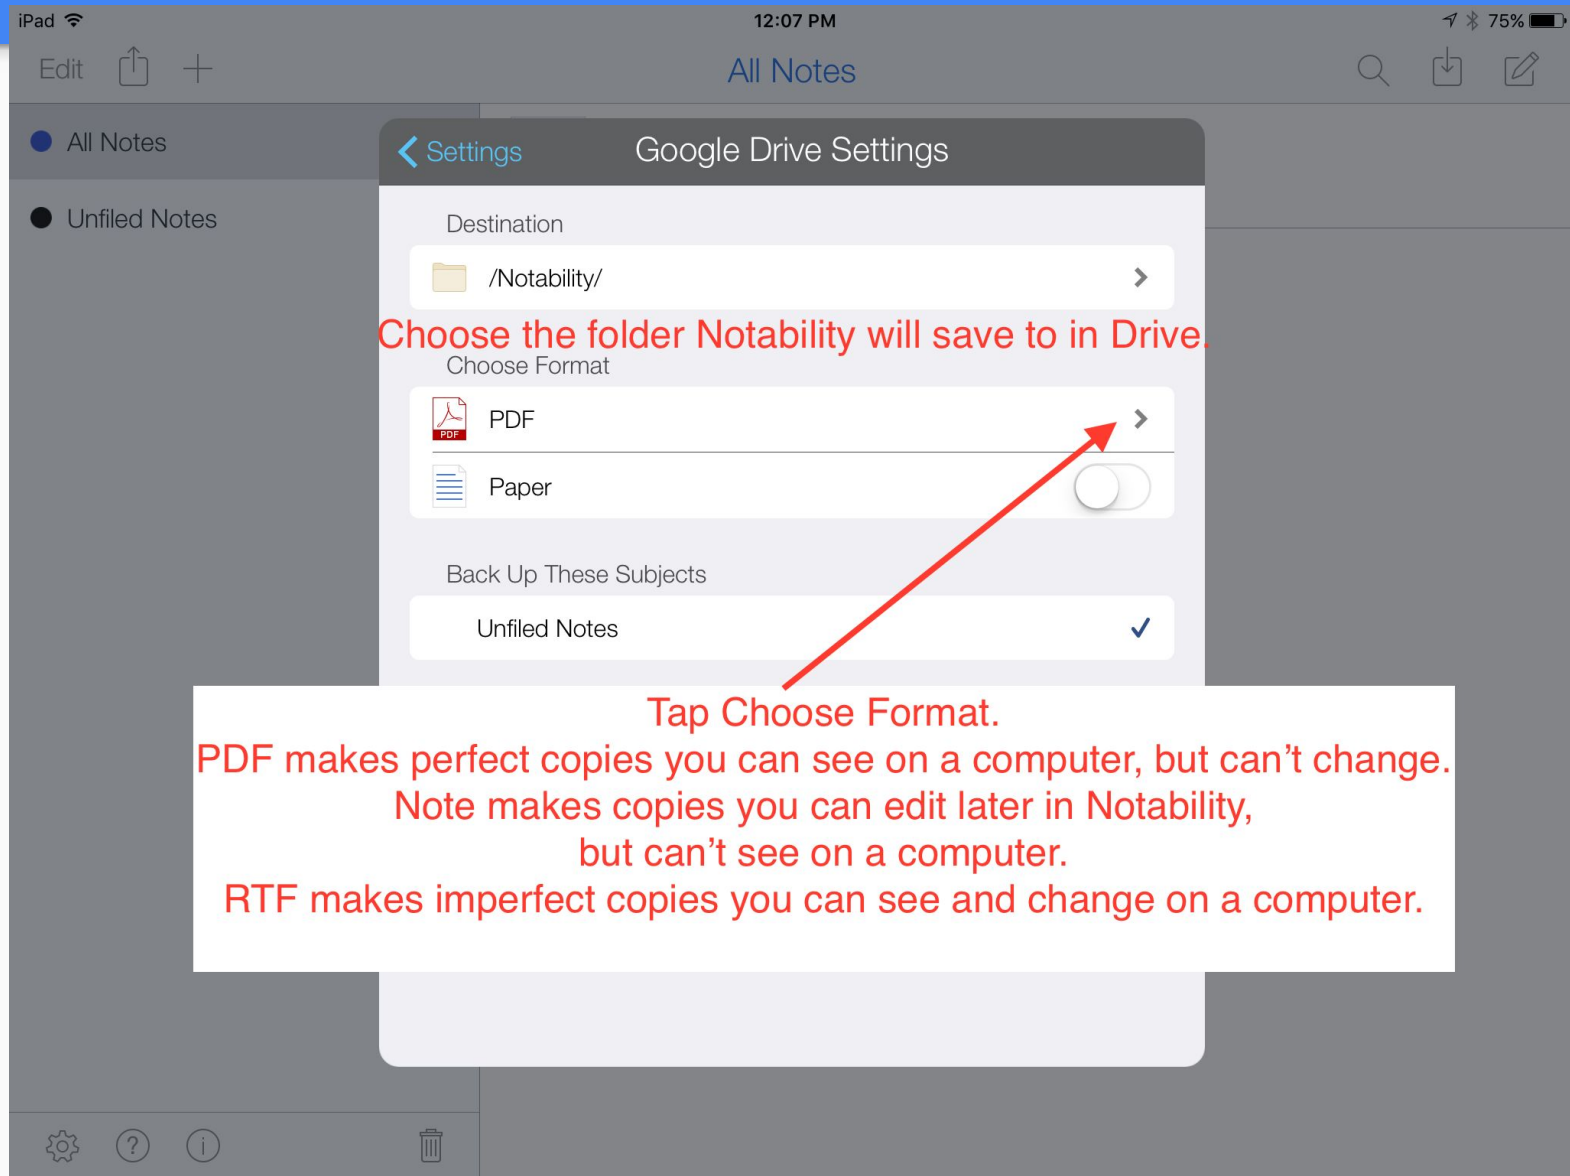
iPad 12:07 PM 75%

Edit All Notes

All Notes

Unfiled Notes

Settings Google Drive Settings

Destination

/Notability/

Choose the folder Notability will save to in Drive.

Choose Format

PDF

PDF

Paper

Back Up These Subjects

Unfiled Notes

Tap Choose Format.
PDF makes perfect copies you can see on a computer, but can’t change.
Note makes copies you can edit later in Notability,
but can’t see on a computer.
RTF makes imperfect copies you can see and change on a computer.